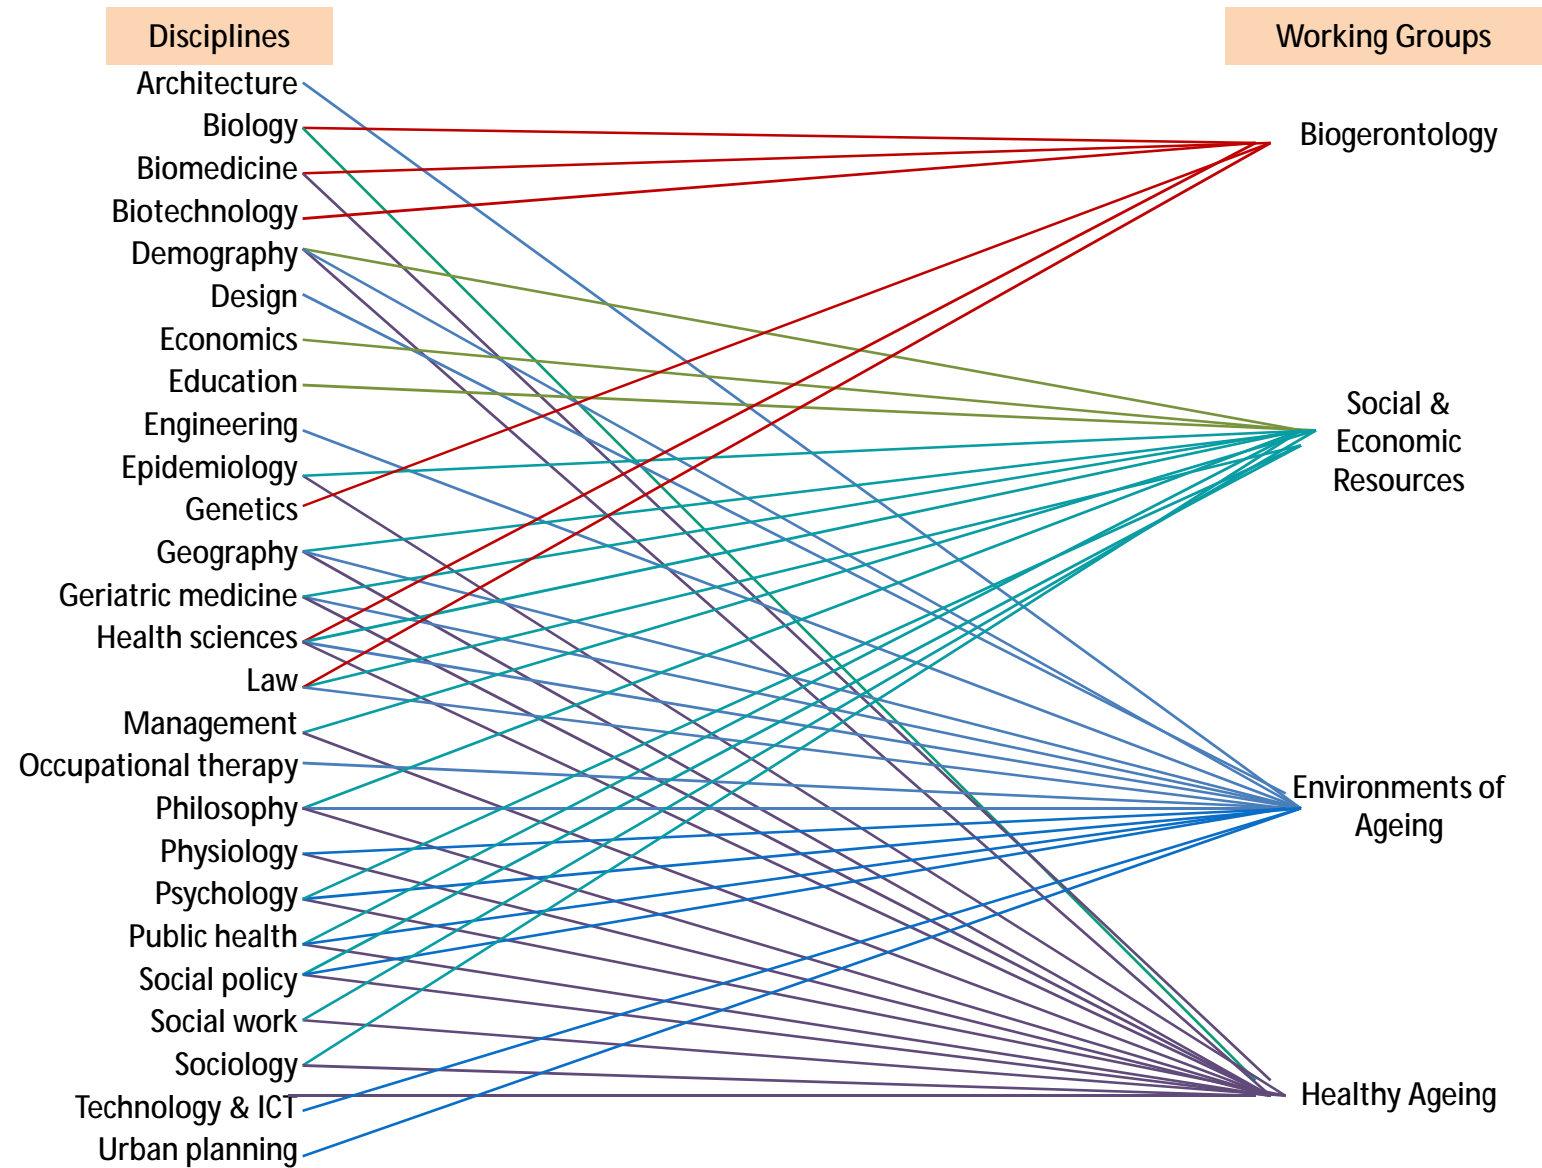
Disciplines

Architecture
Biology
Biomedicine
Biotechnology
Demography
Design
Economics
Education
Engineering
Epidemiology
Genetics
Geography
Geriatric medicine
Health sciences
Law
Management
Occupational therapy
Philosophy
Physiology
Psychology
Public health
Social policy
Social work
Sociology
Technology & ICT
Urban planning

Working Groups

Biogerontology

Social & Economic Resources

Environments of Ageing

Healthy Ageing